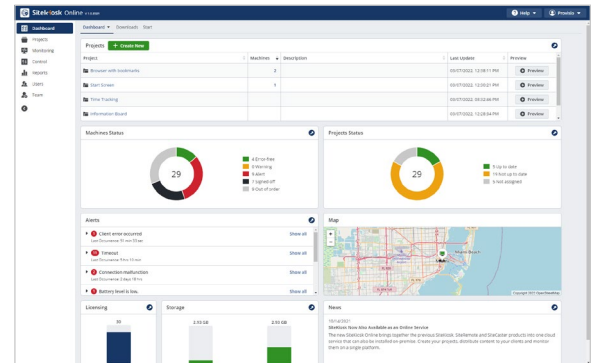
SiteKiosk Online

Help ▾ Provisio ▾

Dashboard
Projects
Monitoring
Control
Reports
Users
Team

Dashboard ▾ Downloads Start

Projects + Create New

| Project | Machines | Description | Last Update | Preview |
|---|---|---|---|---|
| Browser with bookmarks | 2 | | 03/07/2022, 12:59:11 PM | Preview |
| Start Screen | 1 | | 03/07/2022, 12:56:11 PM | Preview |
| Time Tracking | | | 03/07/2022, 09:52:46 PM | Preview |
| Information Board | | | 03/07/2022, 12:28:34 PM | Preview |

Machines Status

29

4 Error-free
8 Warning
6 Alert
7 Signed off
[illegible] Out of order

Projects Status

29

9 Up to date
19 Not up to date
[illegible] Not assigned

Alerts

Client error occurred Show all
Timeout Show all
Connection malfunction Show all
Battery level is low Show all

Map

Licensing

Storage
2.55 GB 2.55 GB

News

SiteKiosk Now Also Available as an Online Service
The new SiteKiosk Online brings together the previous SiteKiosk, SiteRemote and SiteCaster products into one cloud service that can also be installed on-premise. Create your projects, distribute content to your clients and monitor them on a single platform.